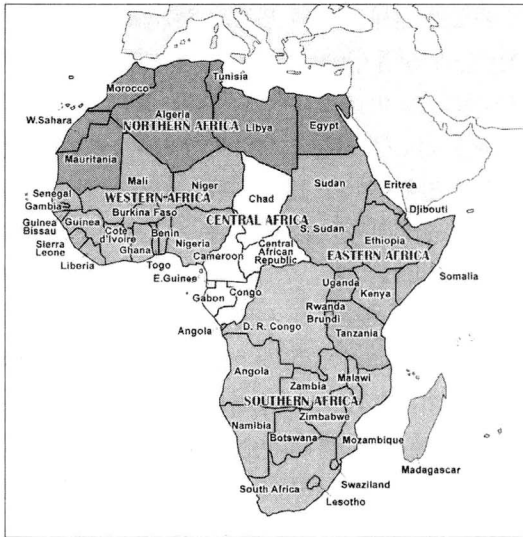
Tunisia
Morocco
Algeria
W.Sahara
NORTHERN AFRICA
Libya
Egypt
Mauritania
Mali
Niger
Chad
Sudan
Eritrea
Senegal
Gambia
WESTERN AFRICA
Djibouti
Guinea Bissau
Guinea
Burkina Faso
CENTRAL AFRICA
Sierra Leone
Cote d'Ivoire
Benin
Nigeria
S. Sudan
Ethiopia
Liberia
Ghana
Cameroon
Central African Republic
EASTERN AFRICA
Togo
E.Guinea
Somalia
Uganda
Gabon
Congo
Kenya
Rwanda
Brundi
Angola
D. R. Congo
Tanzania
Angola
Zambia
Malawi
SOUTHERN AFRICA
Zimbabwe
Namibia
Botswana
Mozambique
Madagascar
Swaziland
South Africa
Lesotho